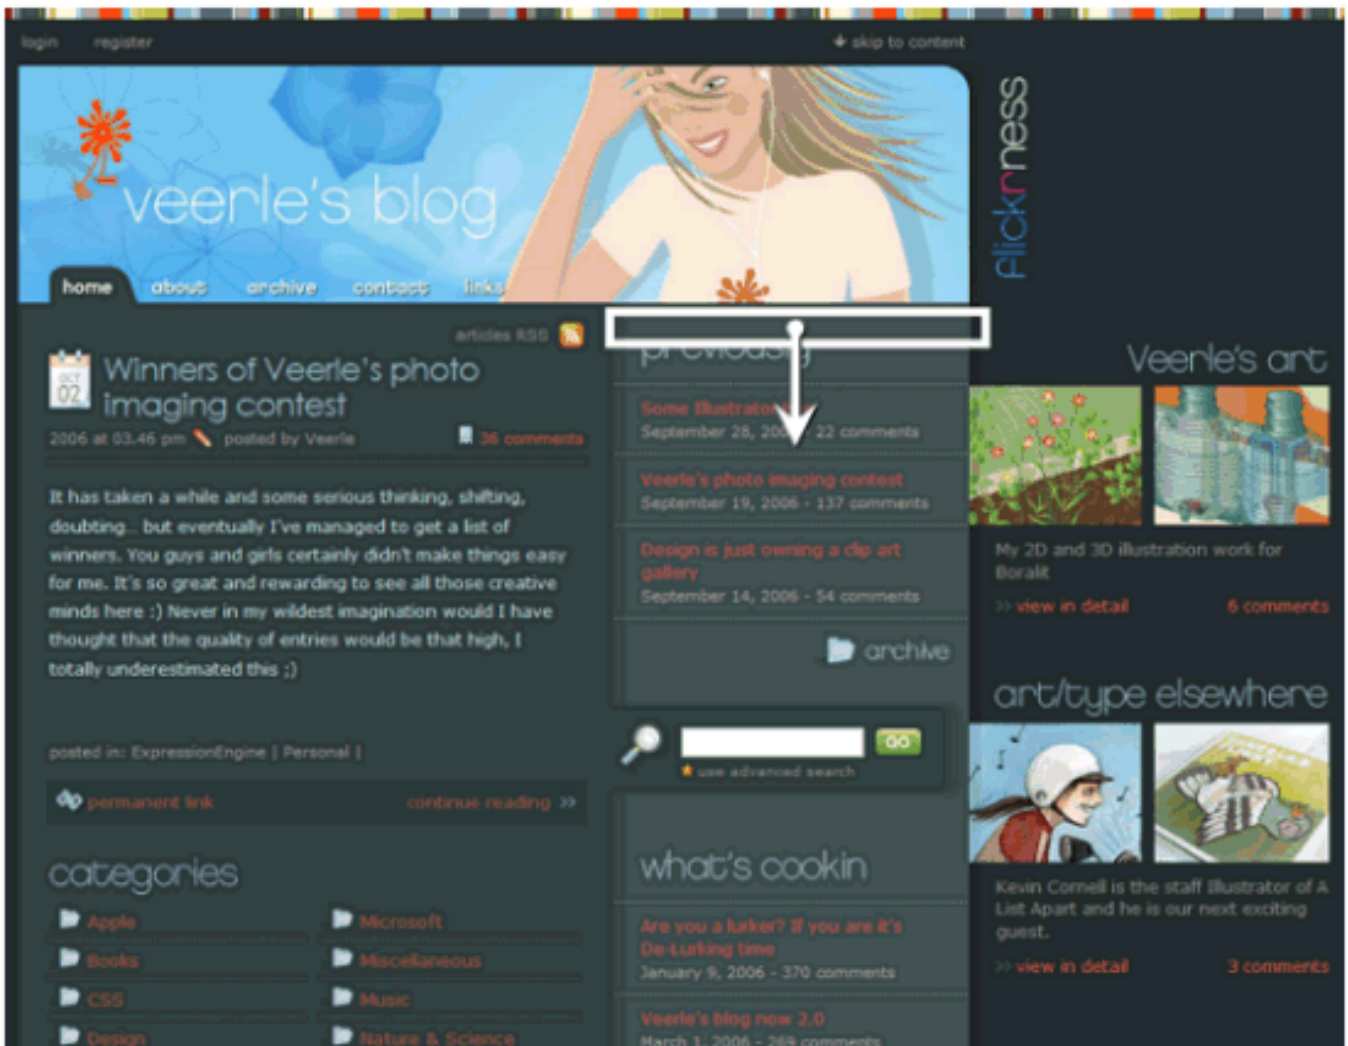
login register

skip to content

veerle's blog

home about archive contact links

flickrness

articles RSS

OCT 02

Winners of Veerle's photo imaging contest

2006 at 03.46 pm posted by Veerle 36 comments

It has taken a while and some serious thinking, shifting, doubting... but eventually I've managed to get a list of winners. You guys and girls certainly didn't make things easy for me. It's so great and rewarding to see all those creative minds here :) Never in my wildest imagination would I have thought that the quality of entries would be that high, I totally underestimated this ;)

posted in: ExpressionEngine | Personal |

permanent link continue reading »

categories

Apple

Microsoft

Books

Miscellaneous

CSS

Music

Design

Nature & Science

previously

Some Illustrato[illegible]

September 28, 20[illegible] 22 comments

Veerle's photo imaging contest

September 19, 2006 - 137 comments

Design is just owning a clip art gallery

September 14, 2006 - 54 comments

archive

GO

use advanced search

what's cookin

Are you a lurker? If you are it's De-Lurking time

January 9, 2006 - 370 comments

Veerle's blog now 2.0

March 1, 2006 - 269 comments

Veerle's art

My 2D and 3D illustration work for Boralit

» view in detail 6 comments

art/type elsewhere

Kevin Cornell is the staff illustrator of A List Apart and he is our next exciting guest.

» view in detail 3 comments